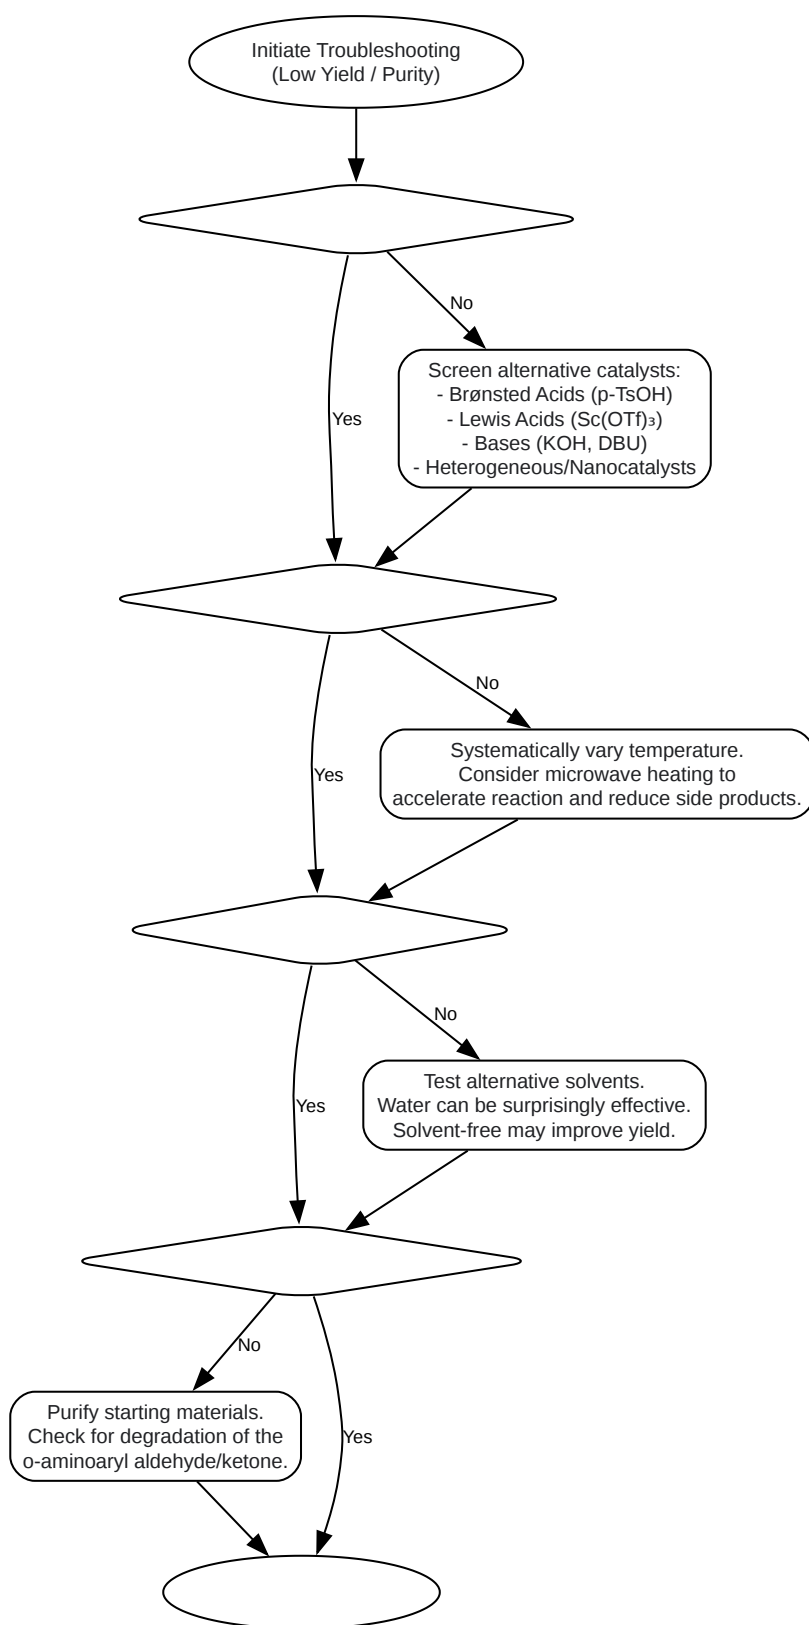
Initiate Troubleshooting
(Low Yield / Purity)

No

Screen alternative catalysts:
- Brønsted Acids (p-TsOH)
- Lewis Acids ($Sc(OTf)_3$)
- Bases (KOH, DBU)
- Heterogeneous/Nanocatalysts

Yes

No

Systematically vary temperature.
Consider microwave heating to
accelerate reaction and reduce side products.

Yes

No

Test alternative solvents.
Water can be surprisingly effective.
Solvent-free may improve yield.

Yes

No

Purify starting materials.
Check for degradation of the
o-aminoaryl aldehyde/ketone.

Yes